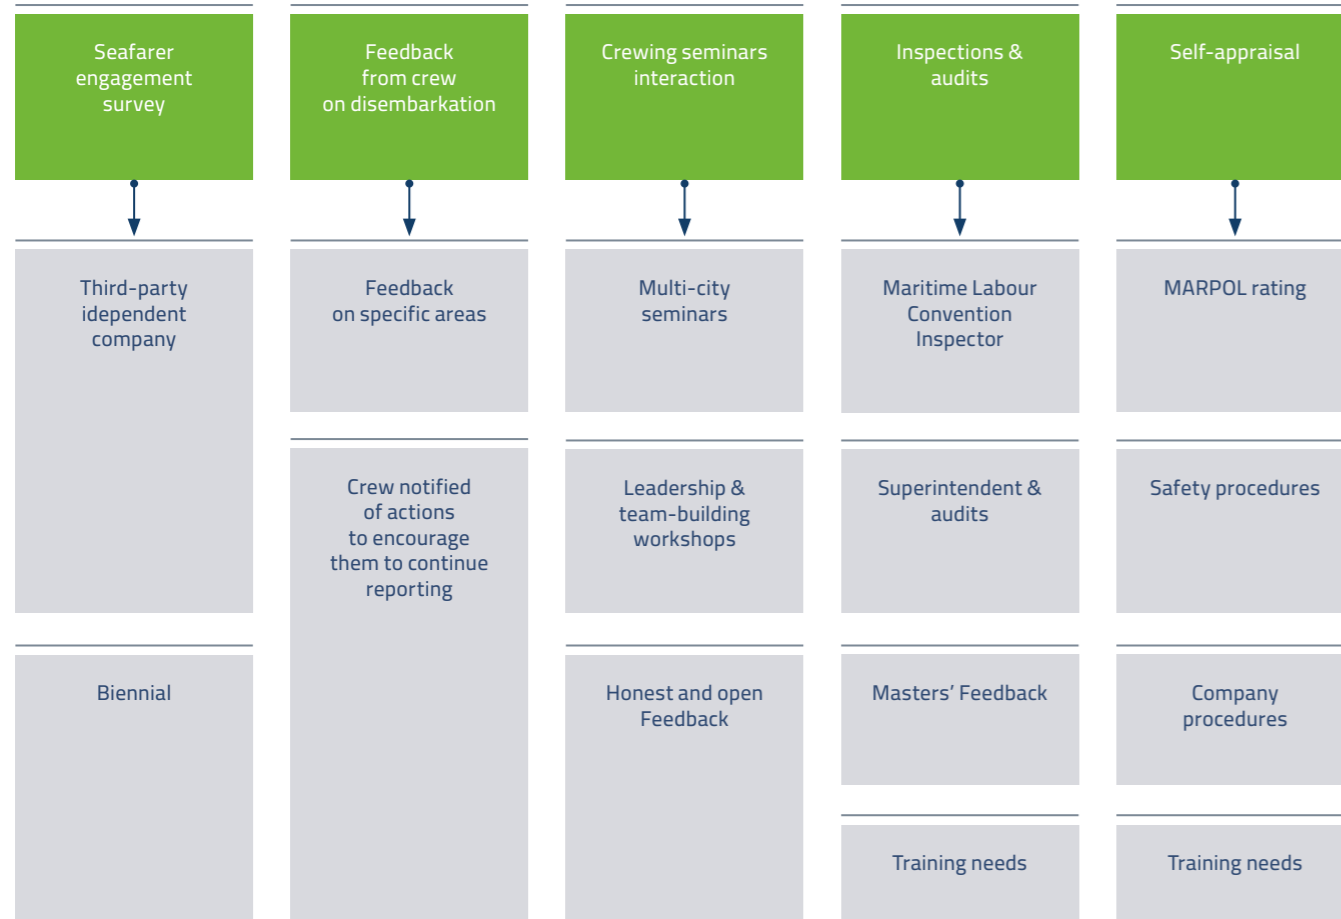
Seafarer engagement survey

Third-party idependent company

Biennial

Feedback from crew on disembarkation

Feedback on specific areas

Crew notified of actions to encourage them to continue reporting

Crewing seminars interaction

Multi-city seminars

Leadership & team-building workshops

Honest and open Feedback

Inspections & audits

Maritime Labour Convention Inspector

Superintendent & audits

Masters' Feedback

Training needs

Self-appraisal

MARPOL rating

Safety procedures

Company procedures

Training needs